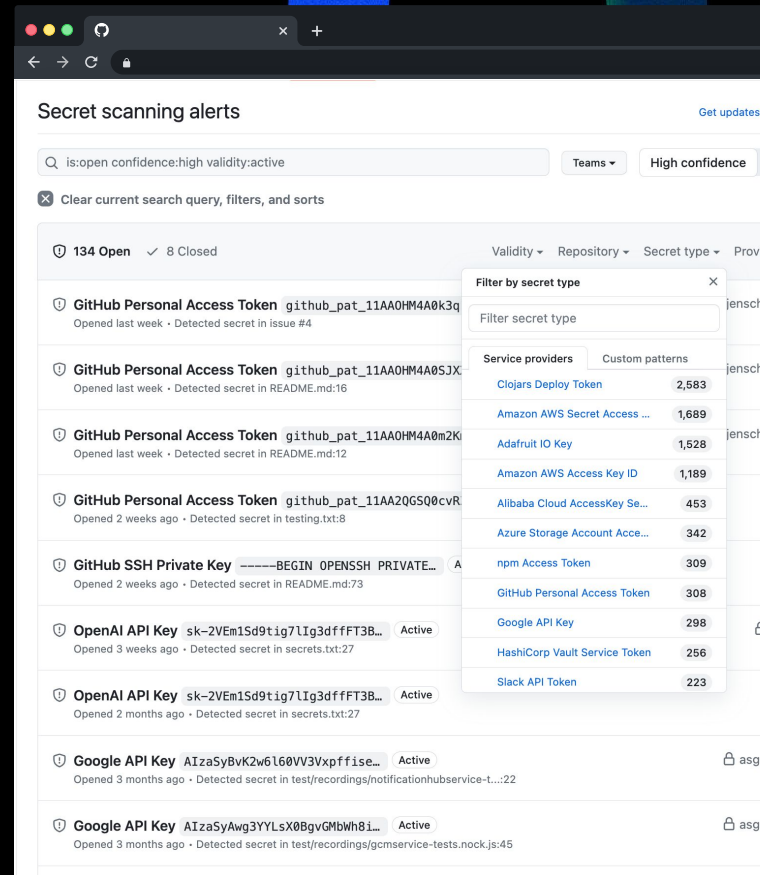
Secret scanning alerts

Get updates

is:open confidence:high validity:active

Teams

High confidence

Clear current search query, filters, and sorts

134 Open   8 Closed

Validity   Repository   Secret type   Prov

GitHub Personal Access Token github_pat_11AAOHM4A0k3q
Opened last week • Detected secret in issue #4

GitHub Personal Access Token github_pat_11AAOHM4A0SJX
Opened last week • Detected secret in README.md:16

GitHub Personal Access Token github_pat_11AAOHM4A0m2K
Opened last week • Detected secret in README.md:12

GitHub Personal Access Token github_pat_11AA2QGSQ0cvR
Opened 2 weeks ago • Detected secret in testing.txt:8

GitHub SSH Private Key -----BEGIN OPENSSH PRIVATE...
Opened 2 weeks ago • Detected secret in README.md:73

OpenAI API Key sk-2VEm1Sd9tig7lIg3dffFT3B... Active
Opened 3 weeks ago • Detected secret in secrets.txt:27

OpenAI API Key sk-2VEm1Sd9tig7lIg3dffFT3B... Active
Opened 2 months ago • Detected secret in secrets.txt:27

Google API Key AIzaSyBvK2w6l60VV3Vxpffise... Active
Opened 3 months ago • Detected secret in test/recordings/notificationhubservice-t...:22

Google API Key AIzaSyAwg3YYLsX0BgvGMbWh8i... Active
Opened 3 months ago • Detected secret in test/recordings/gcmservice-tests.nock.js:45

Filter by secret type

Filter secret type

Service providers   Custom patterns

| | |
|---|---|
| Clojars Deploy Token | 2,583 |
| Amazon AWS Secret Access ... | 1,689 |
| Adafruit IO Key | 1,528 |
| Amazon AWS Access Key ID | 1,189 |
| Alibaba Cloud AccessKey Se... | 453 |
| Azure Storage Account Acce... | 342 |
| npm Access Token | 309 |
| GitHub Personal Access Token | 308 |
| Google API Key | 298 |
| HashiCorp Vault Service Token | 256 |
| Slack API Token | 223 |